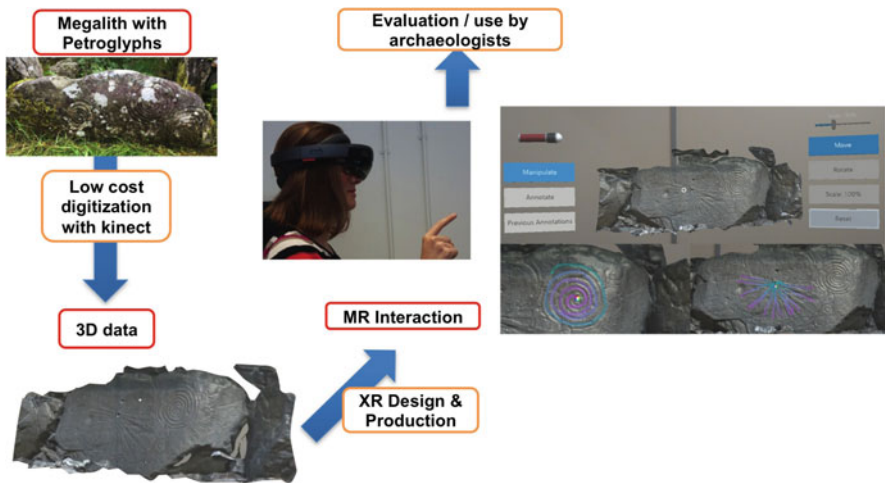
Megalith with Petroglyphs

Low cost digitization with kinect

3D data

Evaluation / use by archaeologists

MR Interaction

XR Design & Production

Manipulate

Annotate

Previous Annotations

Move

Rotate

Scale: 120%

Reset